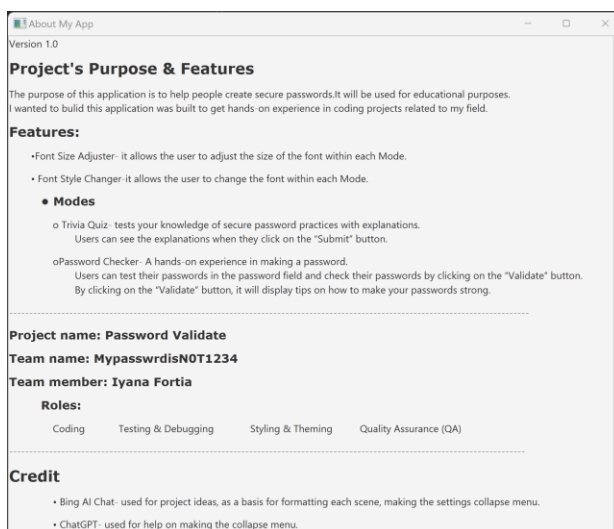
About My App

Version 1.0

Project's Purpose & Features

The purpose of this application is to help people create secure passwords.It will be used for educational purposes.
I wanted to bulid this application was built to get hands-on experience in coding projects related to my field.

Features:

•Font Size Adjuster- it allows the user to adjust the size of the font within each Mode.

• Font Style Changer-it allows the user to change the font within each Mode.

• Modes

o Trivia Quiz- tests your knowledge of secure password practices with explanations.
Users can see the explanations when they click on the "Submit" button.

oPassword Checker- A hands-on experience in making a password.
Users can test their passwords in the password field and check their passwords by clicking on the "Validate" button.
By clicking on the "Validate" button, it will display tips on how to make your passwords strong.

Project name: Password Validate

Team name: MypasswrdisN0T1234

Team member: Iyana Fortia

Roles:

| Coding | Testing & Debugging | Styling & Theming | Quality Assurance (QA) |
|---|---|---|---|

Credit

• Bing AI Chat- used for project ideas, as a basis for formatting each scene, making the settings collapse menu.

• ChatGPT- used for help on making the collapse menu.